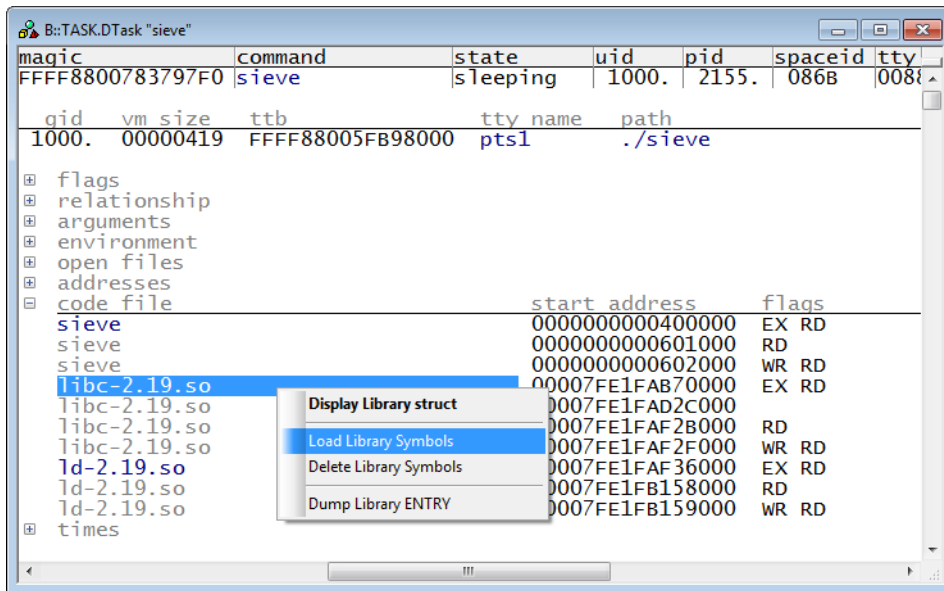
B::TASK.DTask "sieve"

| magic | command | state | uid | pid | spaceid | tty |
|---|---|---|---|---|---|---|
| FFFF8800783797F0 | sieve | sleeping | 1000. | 2155. | 086B | 0088 |

| gid | vm size | ttb | tty name | path |
|---|---|---|---|---|
| 1000. | 00000419 | FFFF88005FB98000 | pts1 | ./sieve |

⊞ flags
⊞ relationship
⊞ arguments
⊞ environment
⊞ open files
⊞ addresses
⊟ code file

| code file | start address | flags |
|---|---|---|
| sieve | 0000000000400000 | EX RD |
| sieve | 0000000000601000 | RD |
| sieve | 0000000000602000 | WR RD |
| libc-2.19.so | 00007FE1FAB70000 | EX RD |
| libc-2.19.so | 0007FE1FAD2C000 | |
| libc-2.19.so | 0007FE1FAF2B000 | RD |
| libc-2.19.so | 0007FE1FAF2F000 | WR RD |
| ld-2.19.so | 0007FE1FAF36000 | EX RD |
| ld-2.19.so | 0007FE1FB158000 | RD |
| ld-2.19.so | 0007FE1FB159000 | WR RD |

⊞ times

Display Library struct
Load Library Symbols
Delete Library Symbols
Dump Library ENTRY